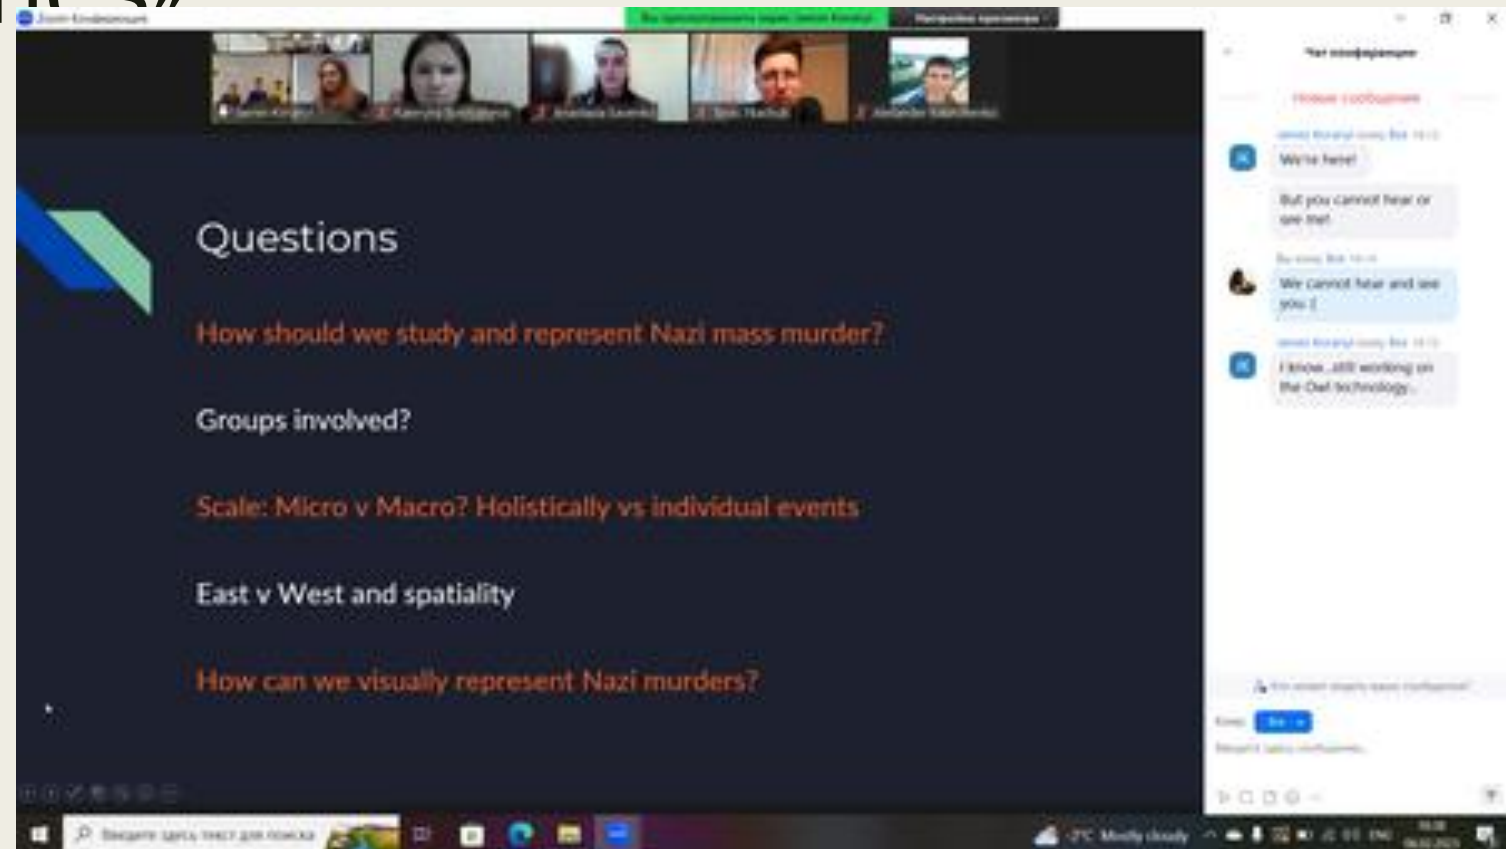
Zoom Конференция

Вы просматриваете экран James Koranyi

Параметры просмотра

Questions

How should we study and represent Nazi mass murder?

Groups involved?

Scale: Micro v Macro? Holistically vs individual events

East v West and spatiality

How can we visually represent Nazi murders?

Чат конференции

Новые сообщения

We're here!

But you cannot hear or see me!

We cannot hear and see you :(

I know...still working on the Owl technology...

Кому: Все

Введите здесь текст для поиска

-2°C Mostly cloudy

ENG